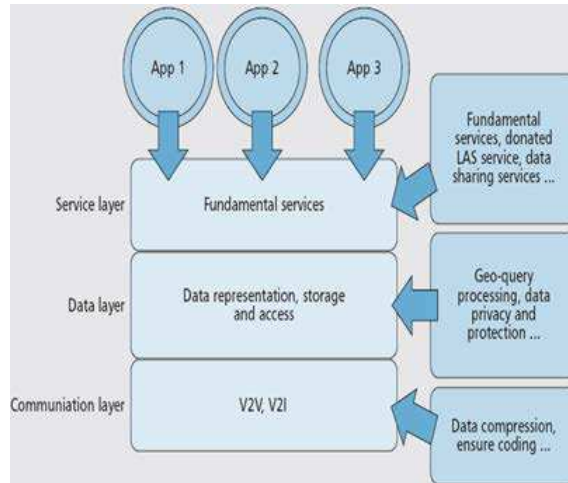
App 1

App 2

App 3

Fundamental services, donated LAS service, data sharing services ...

Service layer

Fundamental services

Data layer

Data representation, storage and access

Geo-query processing, data privacy and protection ...

Communiation layer

V2V, V2I

Data compression, ensure coding ...